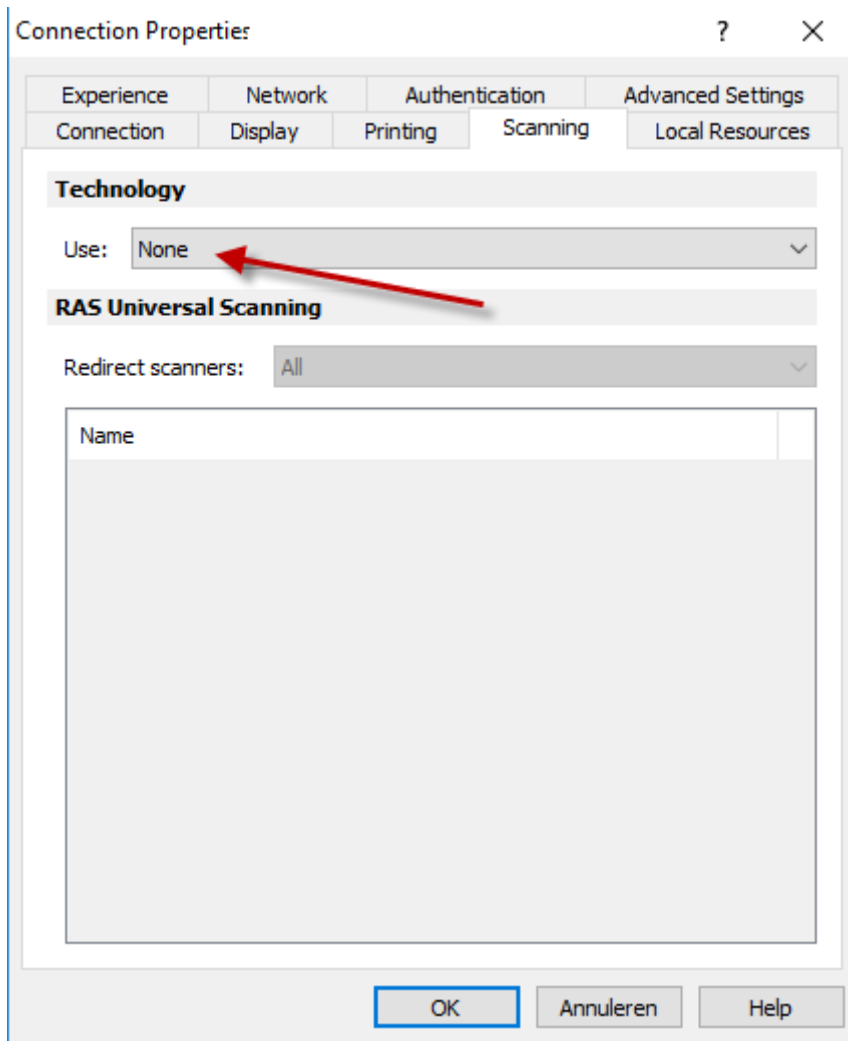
Connection Properties

?

Experience | Network | Authentication | Advanced Settings
Connection | Display | Printing | Scanning | Local Resources

Technology

Use: None

RAS Universal Scanning

Redirect scanners: All

Name

OK | Annuleren | Help